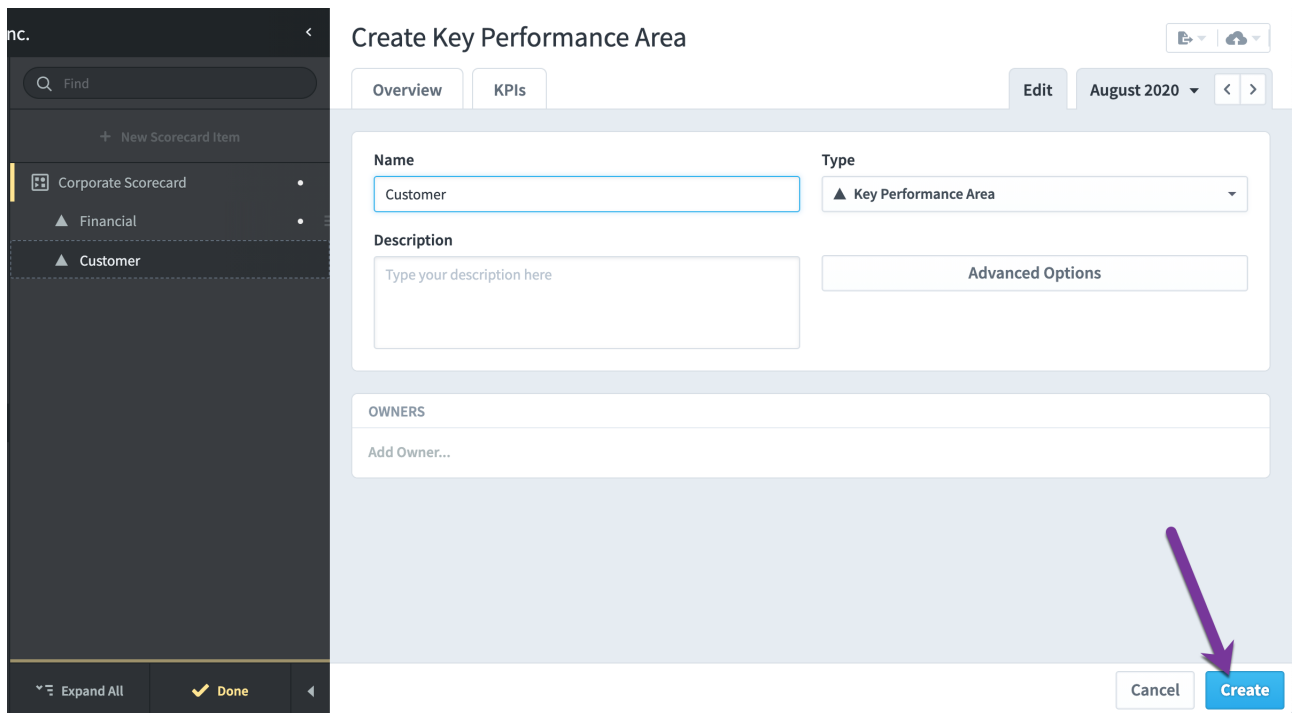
nc.

Find

+ New Scorecard Item

Corporate Scorecard

Financial

Customer

Expand All

Done

Create Key Performance Area

Overview

KPIs

Edit

August 2020

Name

Customer

Type

Key Performance Area

Description

Type your description here

Advanced Options

OWNERS

Add Owner...

Cancel

Create